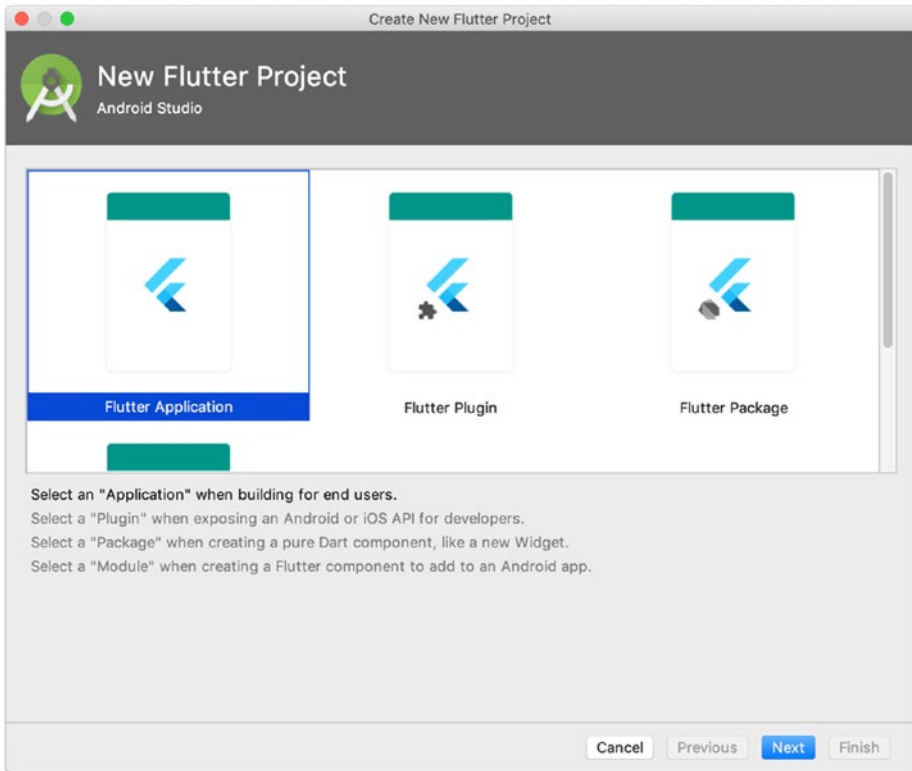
Create New Flutter Project

New Flutter Project
Android Studio

Flutter Application

Flutter Plugin

Flutter Package

Select an "Application" when building for end users.
Select a "Plugin" when exposing an Android or iOS API for developers.
Select a "Package" when creating a pure Dart component, like a new Widget.
Select a "Module" when creating a Flutter component to add to an Android app.

Cancel
Previous
Next
Finish